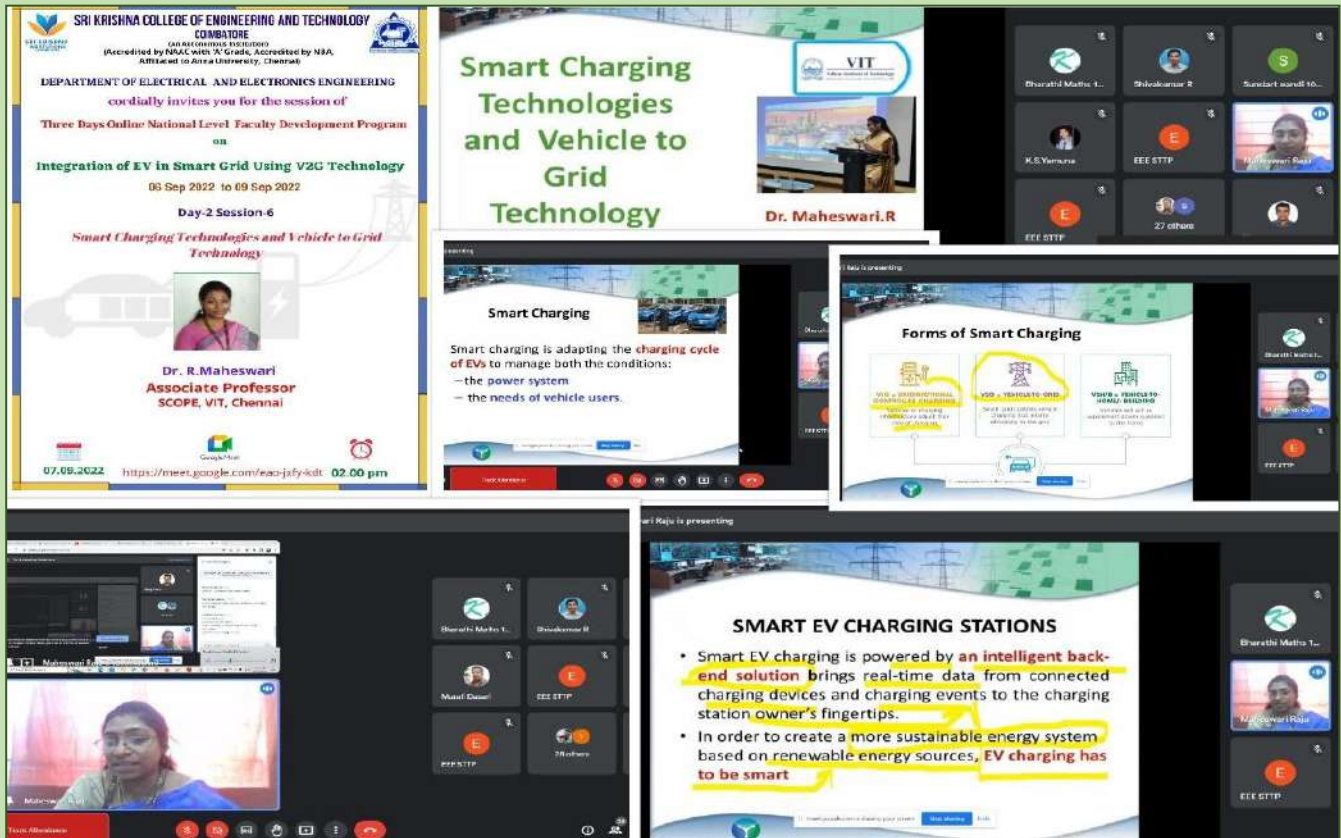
SRI KRISHNA COLLEGE OF ENGINEERING AND TECHNOLOGY
COIMBATORE
(An Autonomous Institution)
(Accredited by NAAC with 'A' Grade, Accredited by NBA, Affiliated to Anna University, Chennai)

DEPARTMENT OF ELECTRICAL AND ELECTRONICS ENGINEERING
cordially invites you for the session of
Three Days Online National Level Faculty Development Program on
Integration of EV in Smart Grid Using V2G Technology
06 Sep 2022 to 09 Sep 2022
Day-2 Session-6
Smart Charging Technologies and Vehicle to Grid Technology

Dr. R.Maheswari
Associate Professor
SCOPE, VIT, Chennai

07.09.2022 https://meet.google.com/eao-jzfy-kdt 02.00 pm

Smart Charging Technologies and Vehicle to Grid Technology
VIT
Dr. Maheswari.R

Bharathi Maths 1...
Shivakumar R
Sundari sandi 16...
K.S.Yamuna
EEE STTP
Maheswari Raju
EEE STTP
27 others

Smart Charging
Smart charging is adapting the charging cycle of EVs to manage both the conditions:
– the power system
– the needs of vehicle users.

Track Attendance

Forms of Smart Charging
V1G – UNIDIRECTIONAL CONTROLLED CHARGING
V2G – VEHICLE-TO-GRID
V2H/B – VEHICLE-TO-HOME/ BUILDING

Bharathi Maths 1...
Maheswari Raju
EEE STTP

Maheswari Raju is presenting
Bharathi Maths 1...
Shivakumar R
Mani Dasari
EEE STTP
EEE STTP
28 others
Maheswari Raju
Track Attendance

SMART EV CHARGING STATIONS
• Smart EV charging is powered by an intelligent back-end solution brings real-time data from connected charging devices and charging events to the charging station owner's fingertips.
• In order to create a more sustainable energy system based on renewable energy sources, EV charging has to be smart

Bharathi Maths 1...
Maheswari Raju
EEE STTP